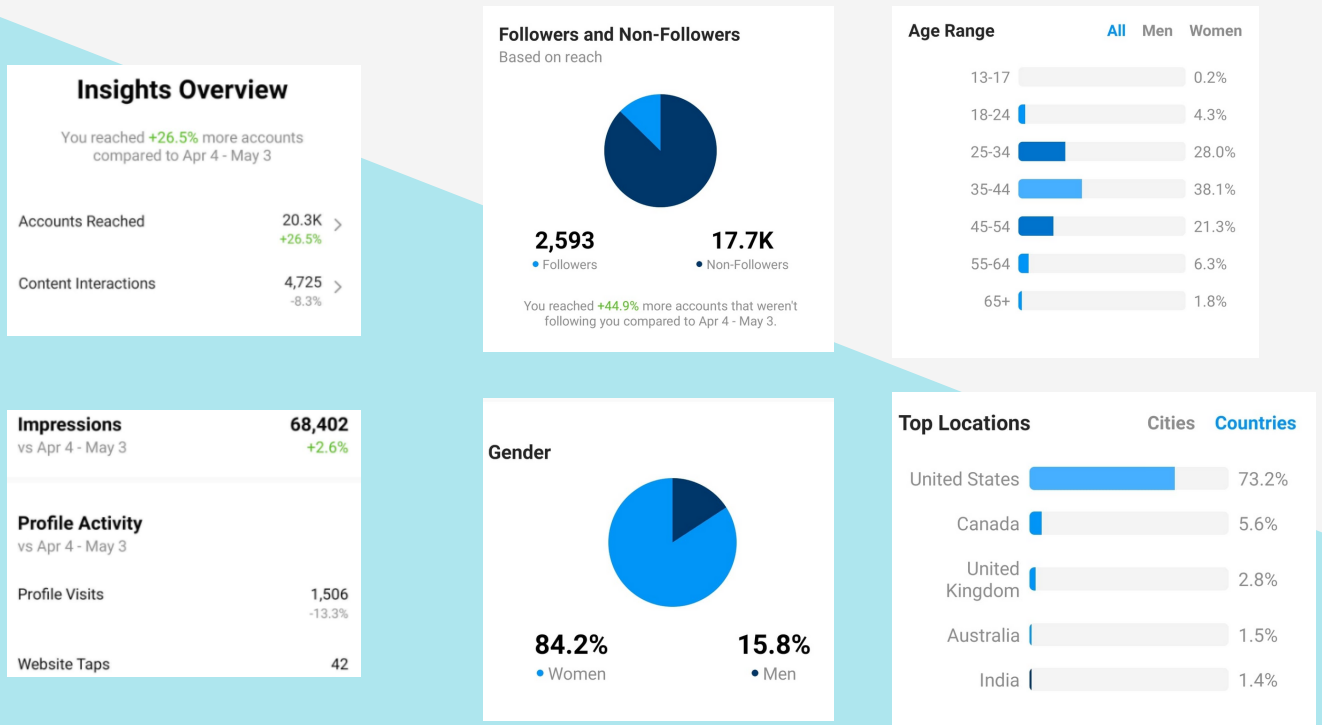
Insights Overview

You reached +26.5% more accounts compared to Apr 4 - May 3

Accounts Reached 20.3K +26.5%

Content Interactions 4,725 -8.3%

Followers and Non-Followers
Based on reach

2,593
• Followers

17.7K
• Non-Followers

You reached +44.9% more accounts that weren't following you compared to Apr 4 - May 3.

Age Range All Men Women

| | |
|---|---|
| 13-17 | 0.2% |
| 18-24 | 4.3% |
| 25-34 | 28.0% |
| 35-44 | 38.1% |
| 45-54 | 21.3% |
| 55-64 | 6.3% |
| 65+ | 1.8% |

Impressions 68,402
vs Apr 4 - May 3 +2.6%

Profile Activity
vs Apr 4 - May 3

Profile Visits 1,506 -13.3%

Website Taps 42

Gender

84.2%
• Women

15.8%
• Men

Top Locations Cities Countries

| | |
|---|---|
| United States | 73.2% |
| Canada | 5.6% |
| United Kingdom | 2.8% |
| Australia | 1.5% |
| India | 1.4% |